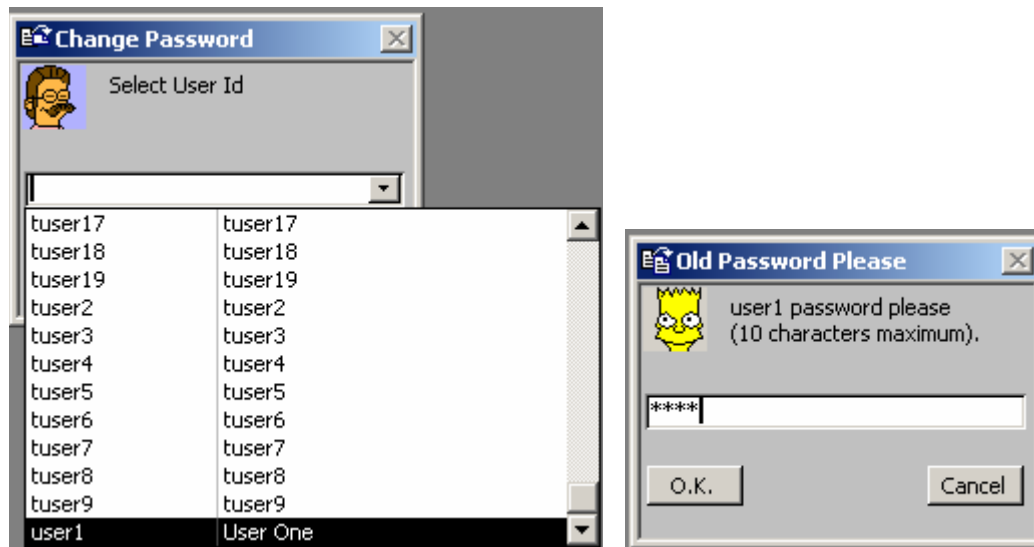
Change Password

Select User Id

| | |
|---|---|
| tuser17 | tuser17 |
| tuser18 | tuser18 |
| tuser19 | tuser19 |
| tuser2 | tuser2 |
| tuser3 | tuser3 |
| tuser4 | tuser4 |
| tuser5 | tuser5 |
| tuser6 | tuser6 |
| tuser7 | tuser7 |
| tuser8 | tuser8 |
| tuser9 | tuser9 |
| user1 | User One |

Old Password Please

user1 password please (10 characters maximum).

****

O.K.

Cancel